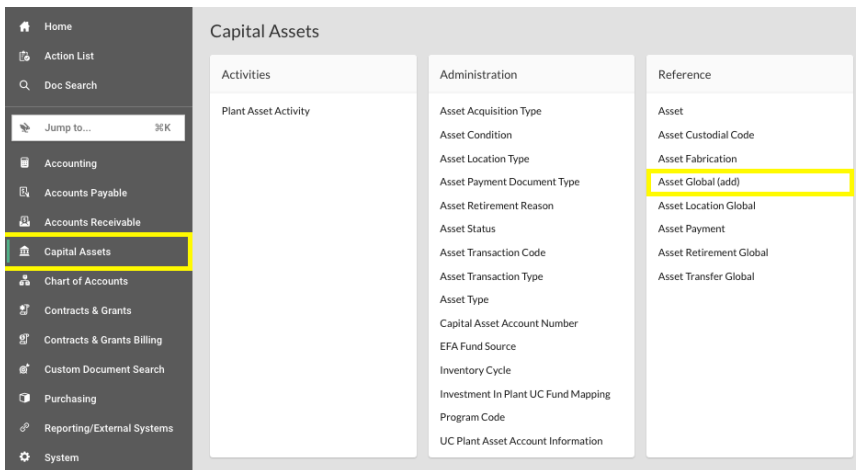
Home
Action List
Doc Search
Jump to... ⌘K
Accounting
Accounts Payable
Accounts Receivable
Capital Assets
Chart of Accounts
Contracts & Grants
Contracts & Grants Billing
Custom Document Search
Purchasing
Reporting/External Systems
System

Capital Assets

Activities

Plant Asset Activity

Administration

Asset Acquisition Type
Asset Condition
Asset Location Type
Asset Payment Document Type
Asset Retirement Reason
Asset Status
Asset Transaction Code
Asset Transaction Type
Asset Type
Capital Asset Account Number
EFA Fund Source
Inventory Cycle
Investment In Plant UC Fund Mapping
Program Code
UC Plant Asset Account Information

Reference

Asset
Asset Custodial Code
Asset Fabrication
Asset Global (add)
Asset Location Global
Asset Payment
Asset Retirement Global
Asset Transfer Global